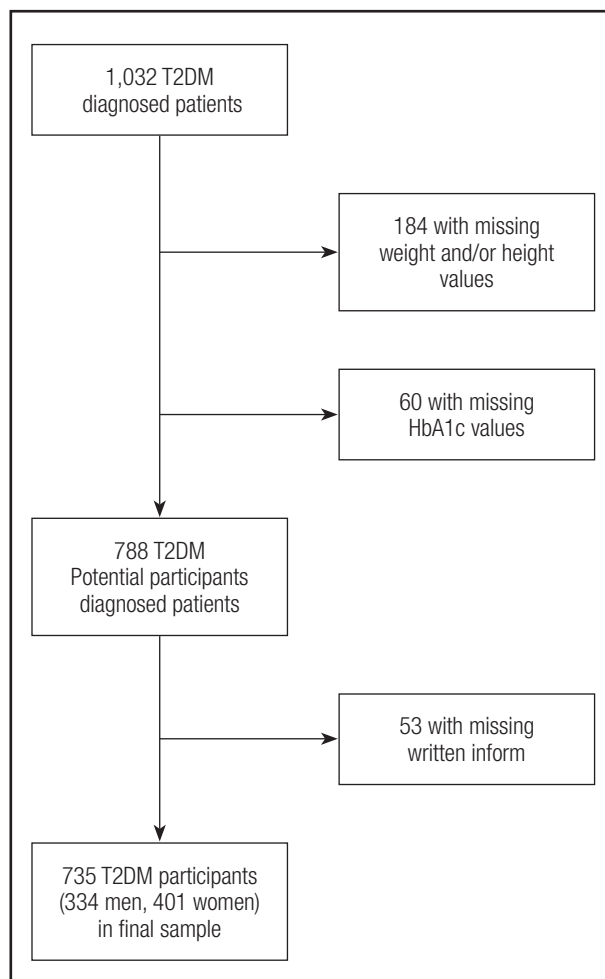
1,032 T2DM diagnosed patients

184 with missing weight and/or height values

60 with missing HbA1c values

788 T2DM Potential participants diagnosed patients

53 with missing written inform

735 T2DM participants (334 men, 401 women) in final sample